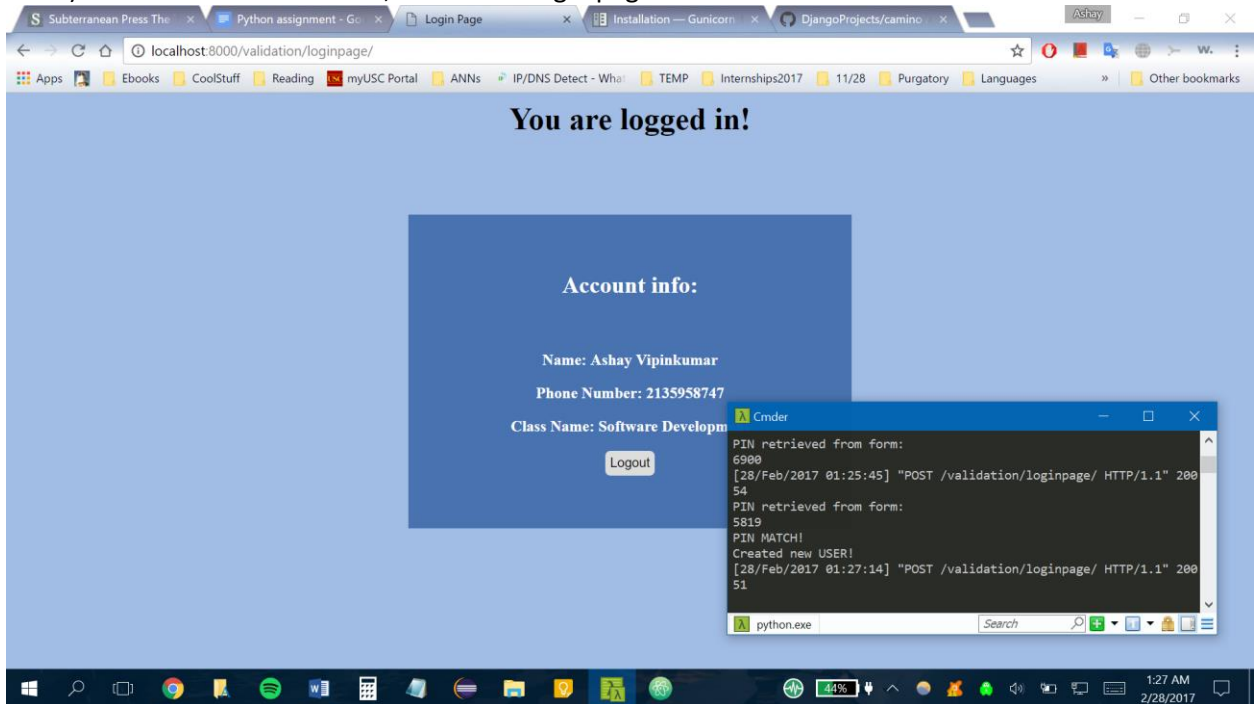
S Subterranean Press The ×
Python assignment - Go ×
Login Page ×
Installation — Gunicorn ×
DjangoProjects/camino ×
Ashay

localhost:8000/validation/loginpage/

Apps Ebooks CoolStuff Reading myUSC Portal ANNs IP/DNS Detect - What TEMP Internships2017 11/28 Purgatory Languages » Other bookmarks

You are logged in!

Account info:

Name: Ashay Vipinkumar

Phone Number: 2135958747

Class Name: Software Developm

Logout

Cmder

PIN retrieved from form:
6900
[28/Feb/2017 01:25:45] "POST /validation/loginpage/ HTTP/1.1" 200 54
PIN retrieved from form:
5819
PIN MATCH!
Created new USER!
[28/Feb/2017 01:27:14] "POST /validation/loginpage/ HTTP/1.1" 200 51

python.exe
Search

44%
1:27 AM
2/28/2017